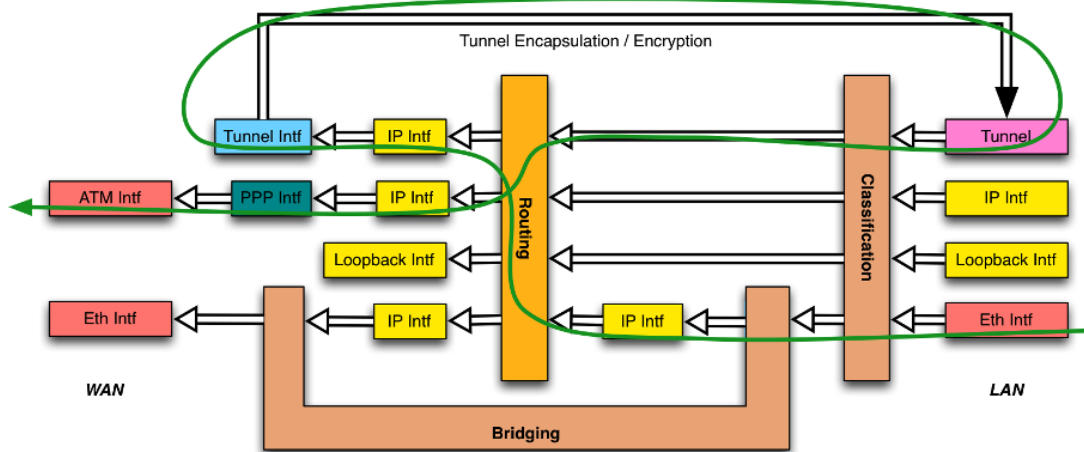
Tunnel Encapsulation / Encryption

Tunnel Intf
IP Intf
Tunnel

ATM Intf
PPP Intf
IP Intf
IP Intf

Loopback Intf
Loopback Intf

Eth Intf
IP Intf
IP Intf
Eth Intf

Routing

Classification

WAN

LAN

Bridging